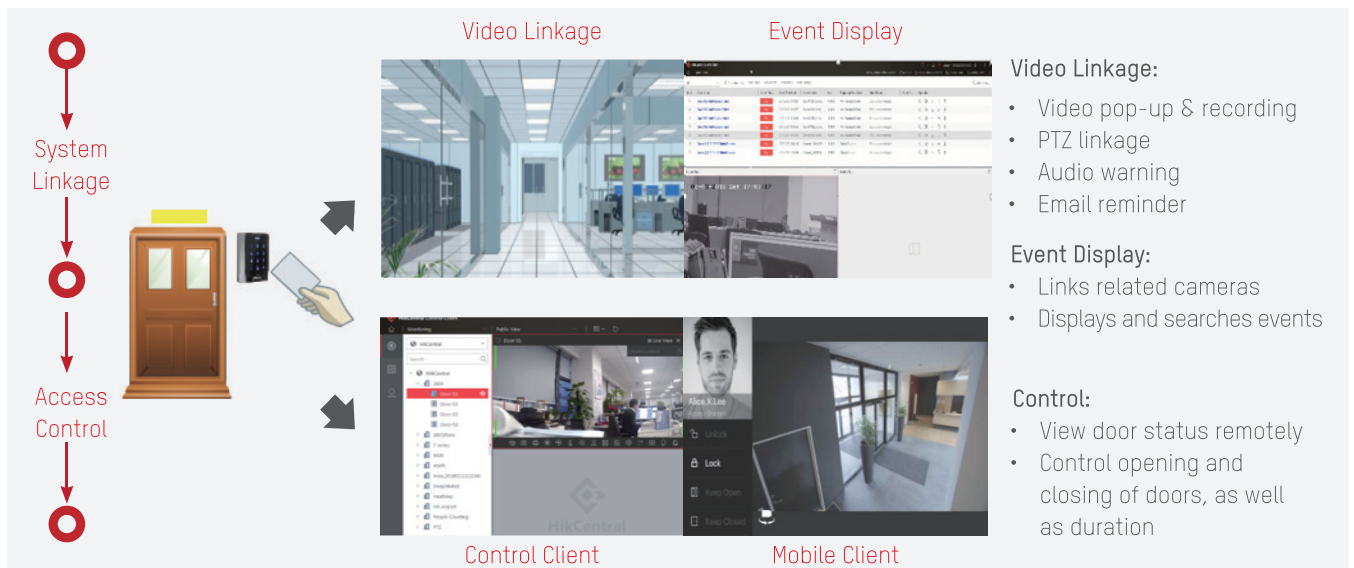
System Linkage

Access Control

Video Linkage

Event Display

Control Client

Mobile Client

HikCentral

Alice X.Lee

Unlock

Lock

Keep Open

Keep Closed

Video Linkage:

- Video pop-up & recording
- PTZ linkage
- Audio warning
- Email reminder

Event Display:

- Links related cameras
- Displays and searches events

Control:

- View door status remotely
- Control opening and closing of doors, as well as duration